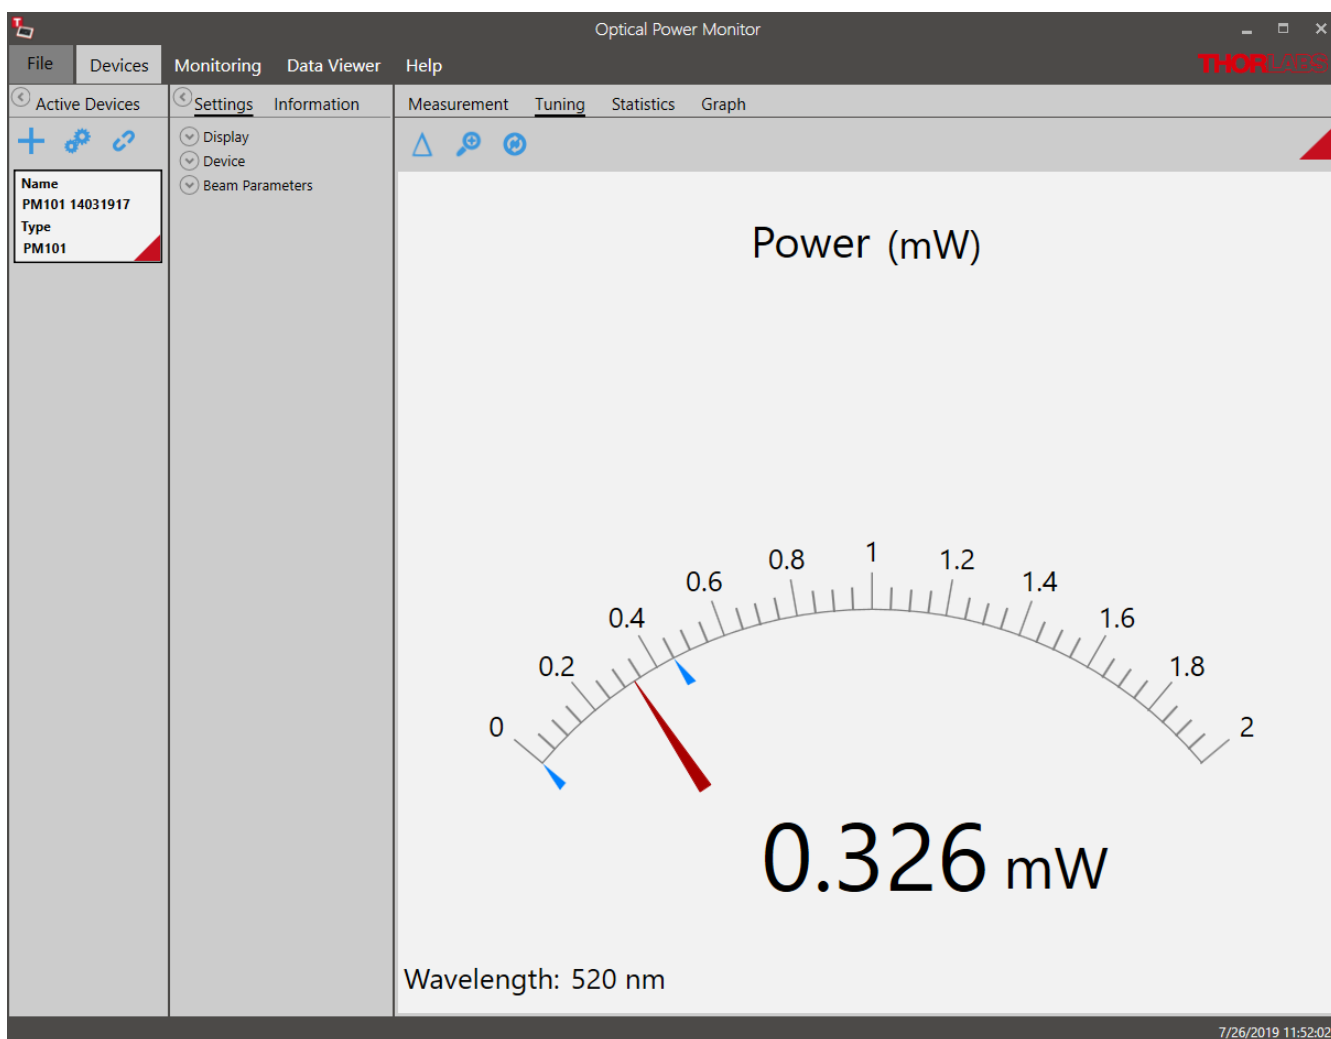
Optical Power Monitor

File Devices Monitoring Data Viewer Help

THORLABS

Active Devices

Name
PM101 14031917
Type
PM101

Settings Information

Display
Device
Beam Parameters

Measurement Tuning Statistics Graph

Power (mW)

0 0.2 0.4 0.6 0.8 1 1.2 1.4 1.6 1.8 2

0.326 mW

Wavelength: 520 nm

7/26/2019 11:52:02